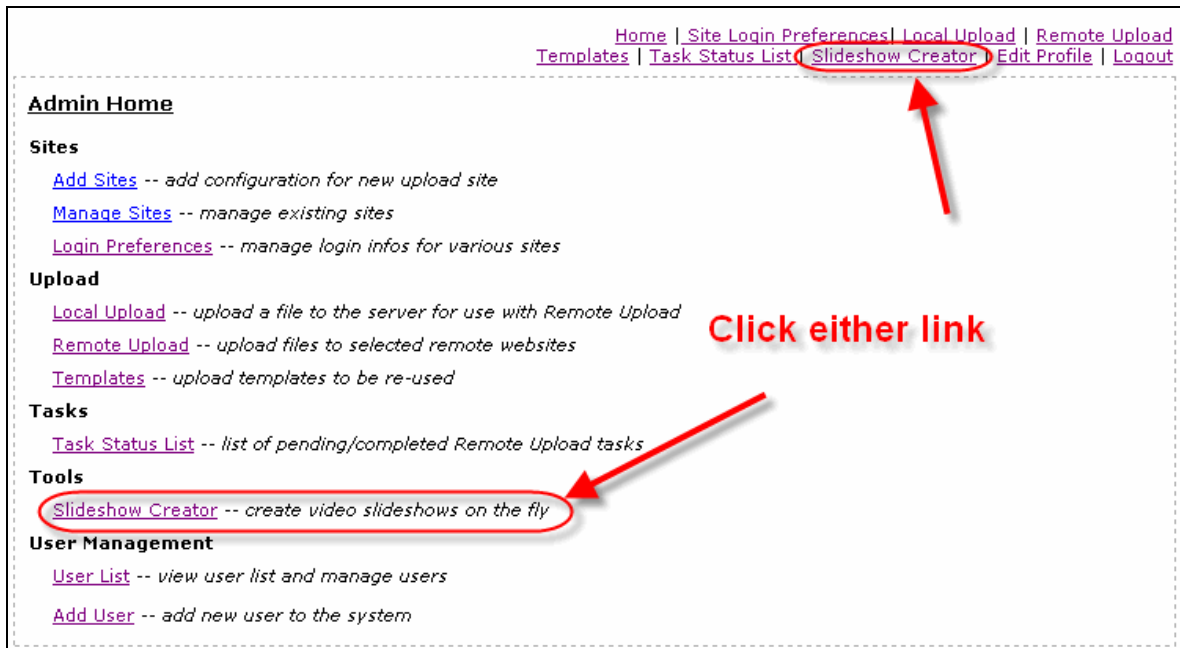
Home | Site Login Preferences | Local Upload | Remote Upload
Templates | Task Status List | Slideshow Creator | Edit Profile | Logout

Admin Home

Sites

Add Sites -- add configuration for new upload site

Manage Sites -- manage existing sites

Login Preferences -- manage login infos for various sites

Upload

Local Upload -- upload a file to the server for use with Remote Upload

Remote Upload -- upload files to selected remote websites

Templates -- upload templates to be re-used

Tasks

Task Status List -- list of pending/completed Remote Upload tasks

Tools

Slideshow Creator -- create video slideshows on the fly

User Management

User List -- view user list and manage users

Add User -- add new user to the system

Click either link